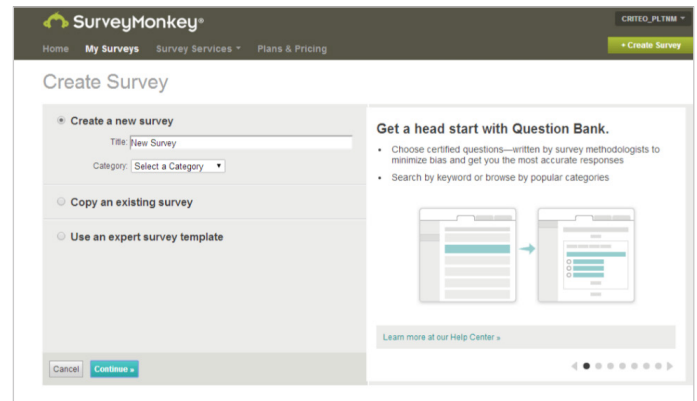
SurveyMonkey®

CRITEO_PLTNM

Home My Surveys Survey Services Plans & Pricing

+ Create Survey

Create Survey

Create a new survey

Title: New Survey

Category: Select a Category

Copy an existing survey

Use an expert survey template

Cancel Continue »

Get a head start with Question Bank.

• Choose certified questions—written by survey methodologists to minimize bias and get you the most accurate responses

• Search by keyword or browse by popular categories

Learn more at our Help Center »